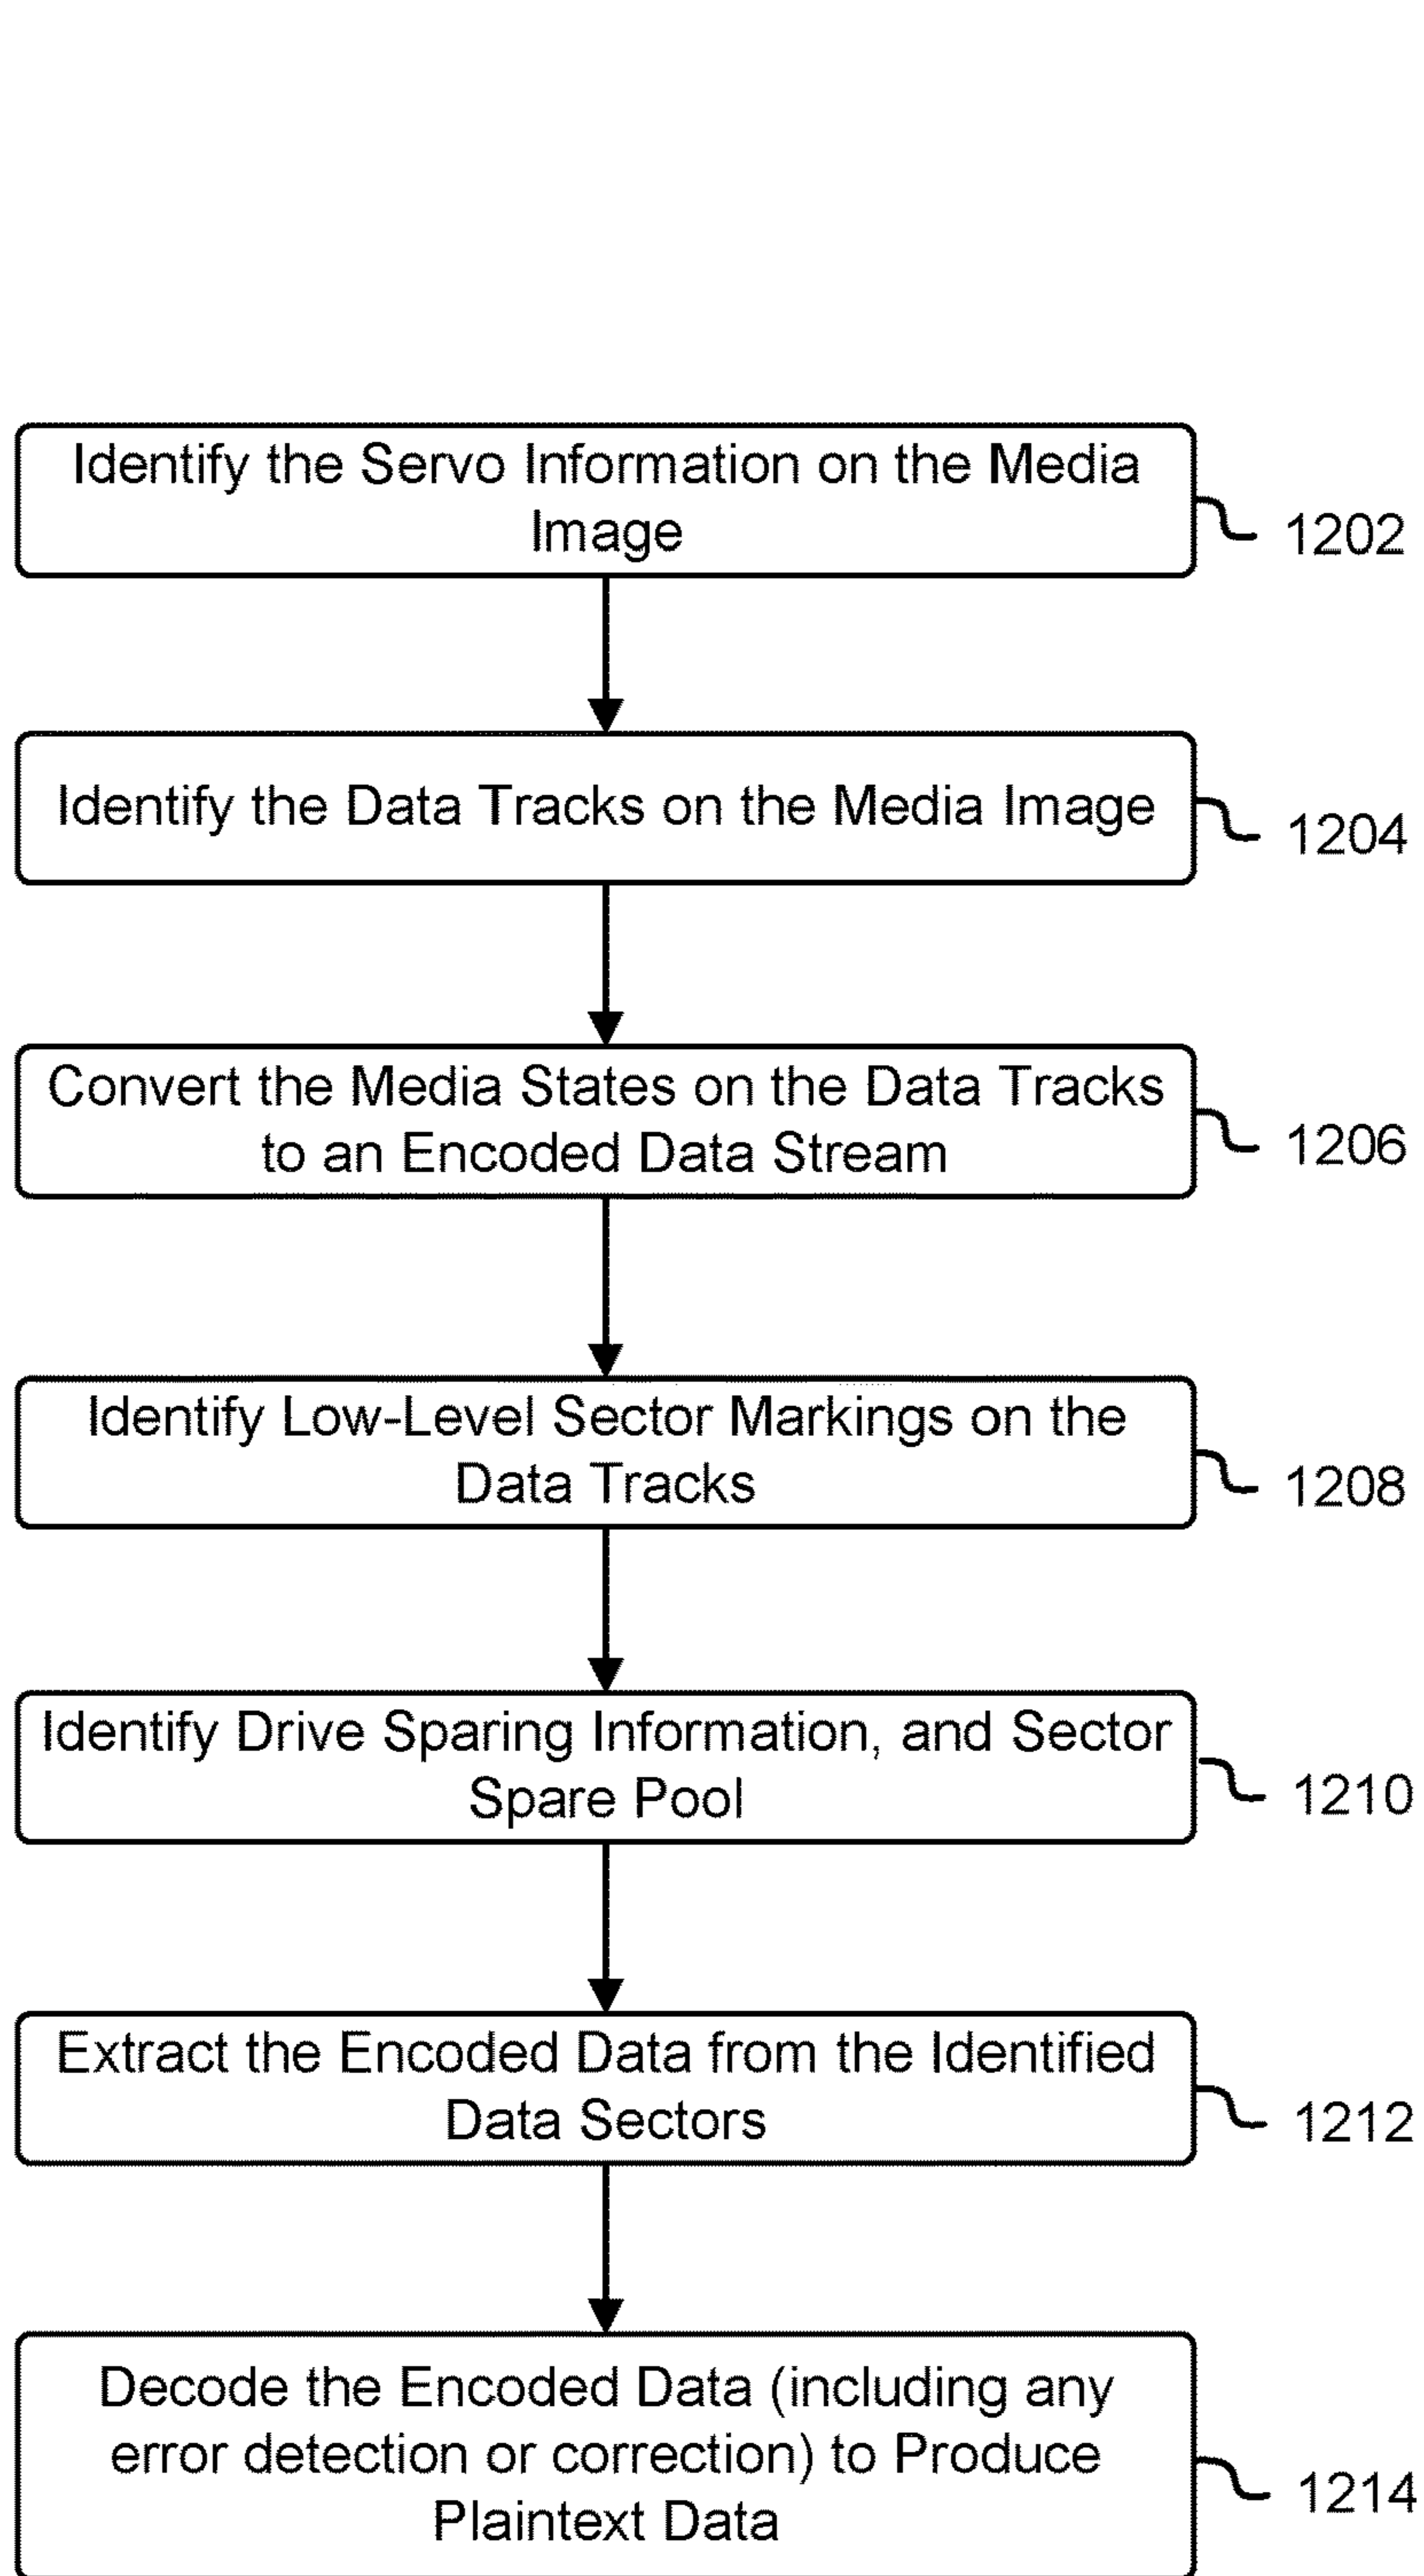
Identify the Servo Information on the Media Image

1202

Identify the Data Tracks on the Media Image

1204

Convert the Media States on the Data Tracks to an Encoded Data Stream

1206

Identify Low-Level Sector Markings on the Data Tracks

1208

Identify Drive Sparing Information, and Sector Spare Pool

1210

Extract the Encoded Data from the Identified Data Sectors

1212

Decode the Encoded Data (including any error detection or correction) to Produce Plaintext Data

1214